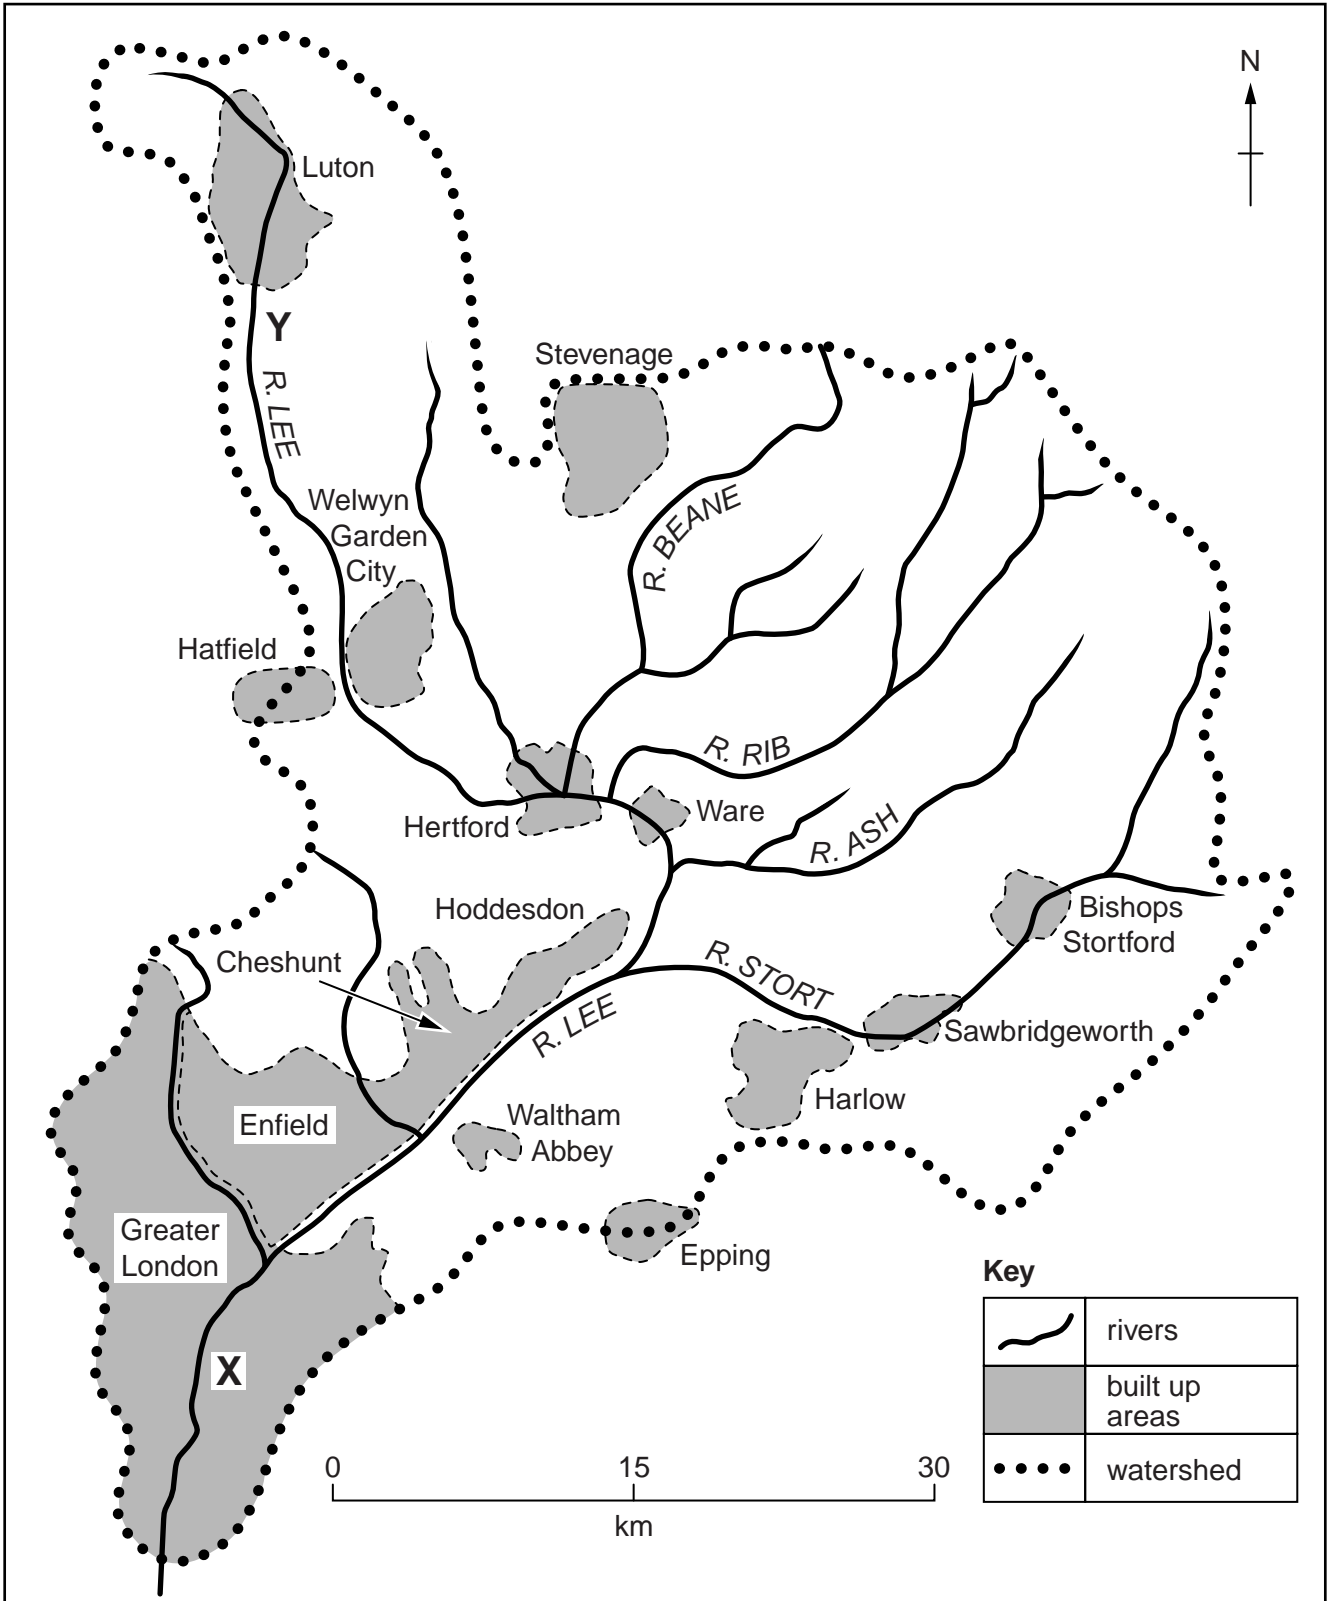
N

Luton

Y

R. LEE

Stevenage

Welwyn Garden City

R. BEANE

Hatfield

R. RIB

Hertford

Ware

R. ASH

Hoddesdon

Bishops Stortford

Cheshunt

R. STORT

R. LEE

Sawbridgeworth

Enfield

Waltham Abbey

Harlow

Greater London

Epping

X

0 15 30
km

Key
| | |
|---|---|
| | rivers |
| | built up areas |
| | watershed |